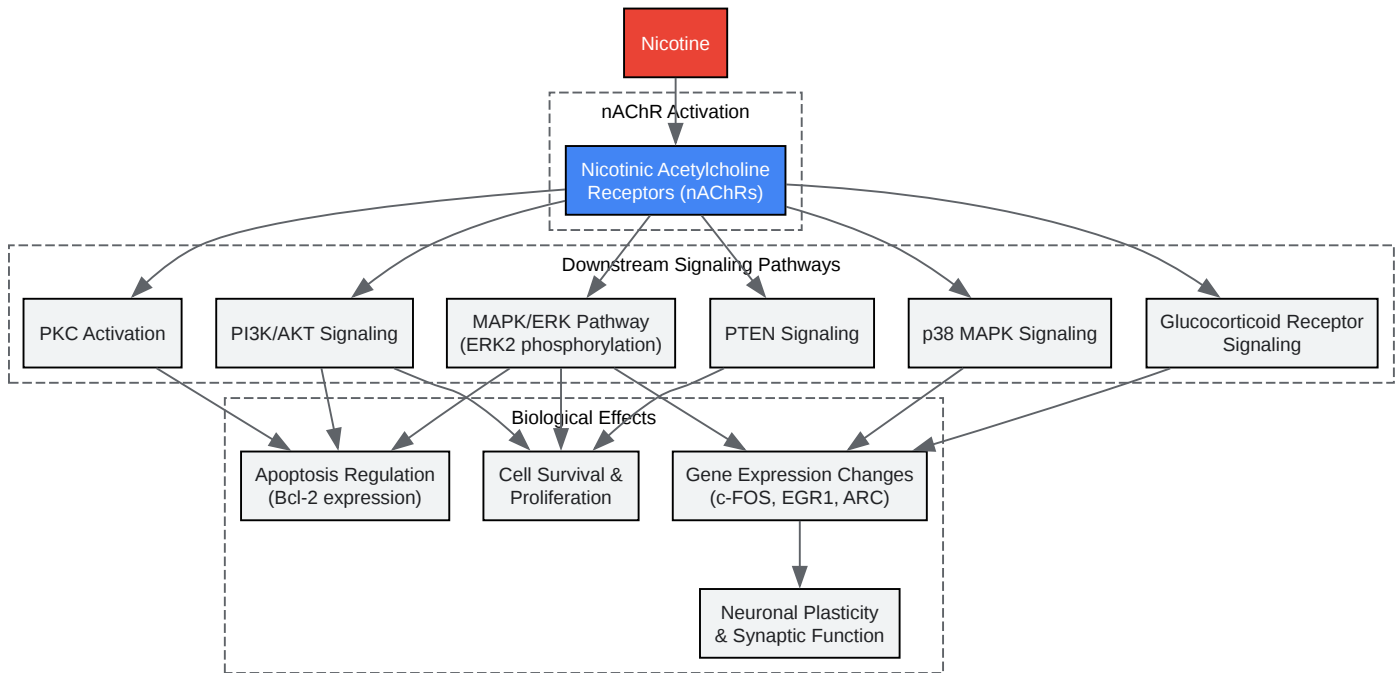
Nicotine

nAChR Activation

Nicotinic Acetylcholine Receptors (nAChRs)

Downstream Signaling Pathways

PKC Activation

PI3K/AKT Signaling

MAPK/ERK Pathway (ERK2 phosphorylation)

PTEN Signaling

p38 MAPK Signaling

Glucocorticoid Receptor Signaling

Biological Effects

Apoptosis Regulation (Bcl-2 expression)

Cell Survival & Proliferation

Gene Expression Changes (c-FOS, EGR1, ARC)

Neuronal Plasticity & Synaptic Function